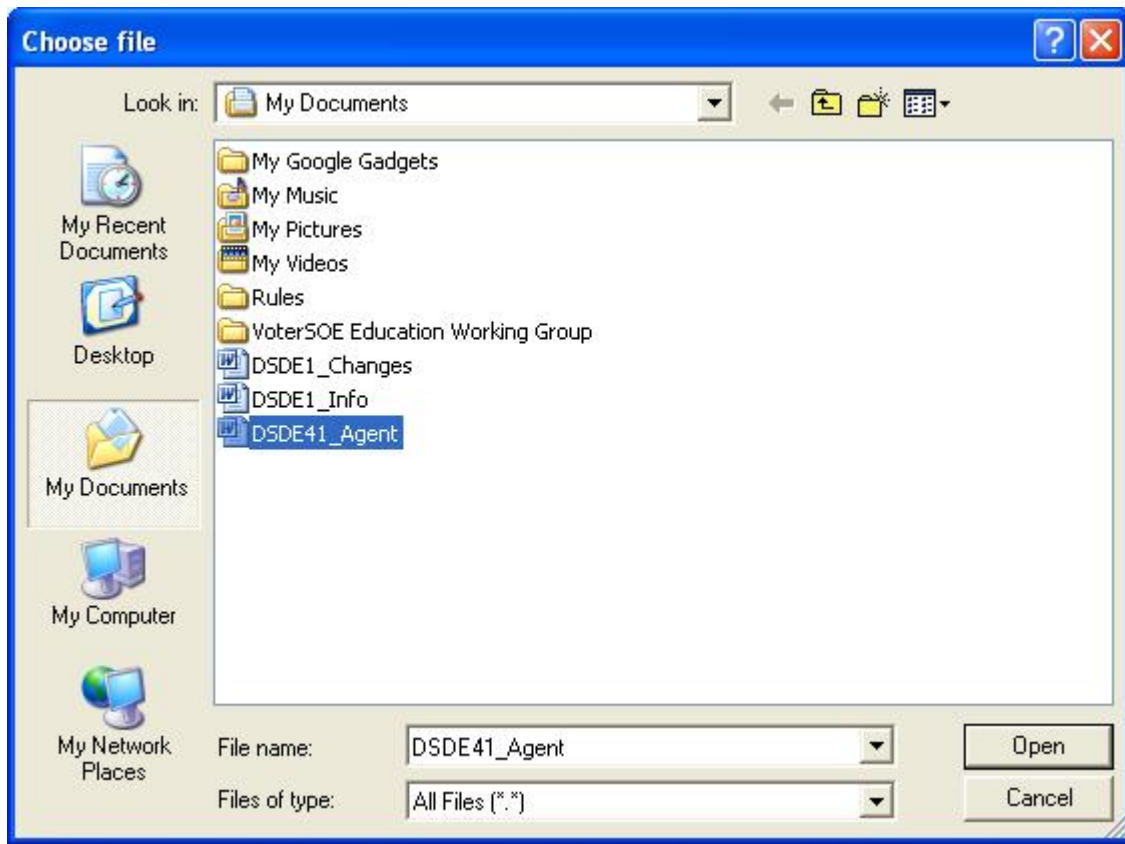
Choose file

Look in: My Documents

My Recent Documents

Desktop

My Documents

My Computer

My Network Places

My Google Gadgets
My Music
My Pictures
My Videos
Rules
VoterSOE Education Working Group
DSDE1_Changes
DSDE1_Info
DSDE41_Agent

File name: DSDE41_Agent

Files of type: All Files (*.*)

Open

Cancel